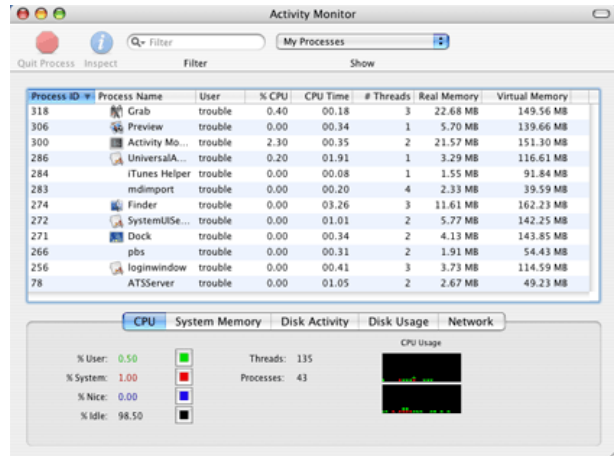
Activity Monitor

Quit Process Inspect

Filter

Filter

My Processes

Show

| Process ID | Process Name | User | % CPU | CPU Time | # Threads | Real Memory | Virtual Memory |
|---|---|---|---|---|---|---|---|
| 318 | Grab | trouble | 0.40 | 00.18 | 3 | 22.68 MB | 149.56 MB |
| 306 | Preview | trouble | 0.00 | 00.34 | 1 | 5.70 MB | 139.66 MB |
| 300 | Activity Mo... | trouble | 2.30 | 00.35 | 2 | 21.57 MB | 151.30 MB |
| 286 | UniversalA... | trouble | 0.20 | 01.91 | 1 | 3.29 MB | 116.61 MB |
| 284 | iTunes Helper | trouble | 0.00 | 00.08 | 1 | 1.55 MB | 91.84 MB |
| 283 | mdimport | trouble | 0.00 | 00.20 | 4 | 2.33 MB | 39.59 MB |
| 274 | Finder | trouble | 0.00 | 03.26 | 3 | 11.61 MB | 162.23 MB |
| 272 | SystemUISe... | trouble | 0.00 | 01.01 | 2 | 5.77 MB | 142.25 MB |
| 271 | Dock | trouble | 0.00 | 00.34 | 2 | 4.13 MB | 143.85 MB |
| 266 | pbs | trouble | 0.00 | 00.31 | 2 | 1.91 MB | 54.43 MB |
| 256 | loginwindow | trouble | 0.00 | 00.41 | 3 | 3.73 MB | 114.59 MB |
| 78 | ATSServer | trouble | 0.00 | 01.05 | 2 | 2.67 MB | 49.23 MB |

CPU System Memory Disk Activity Disk Usage Network

% User: 0.50
% System: 1.00
% Nice: 0.00
% Idle: 98.50

Threads: 135
Processes: 43

CPU Usage